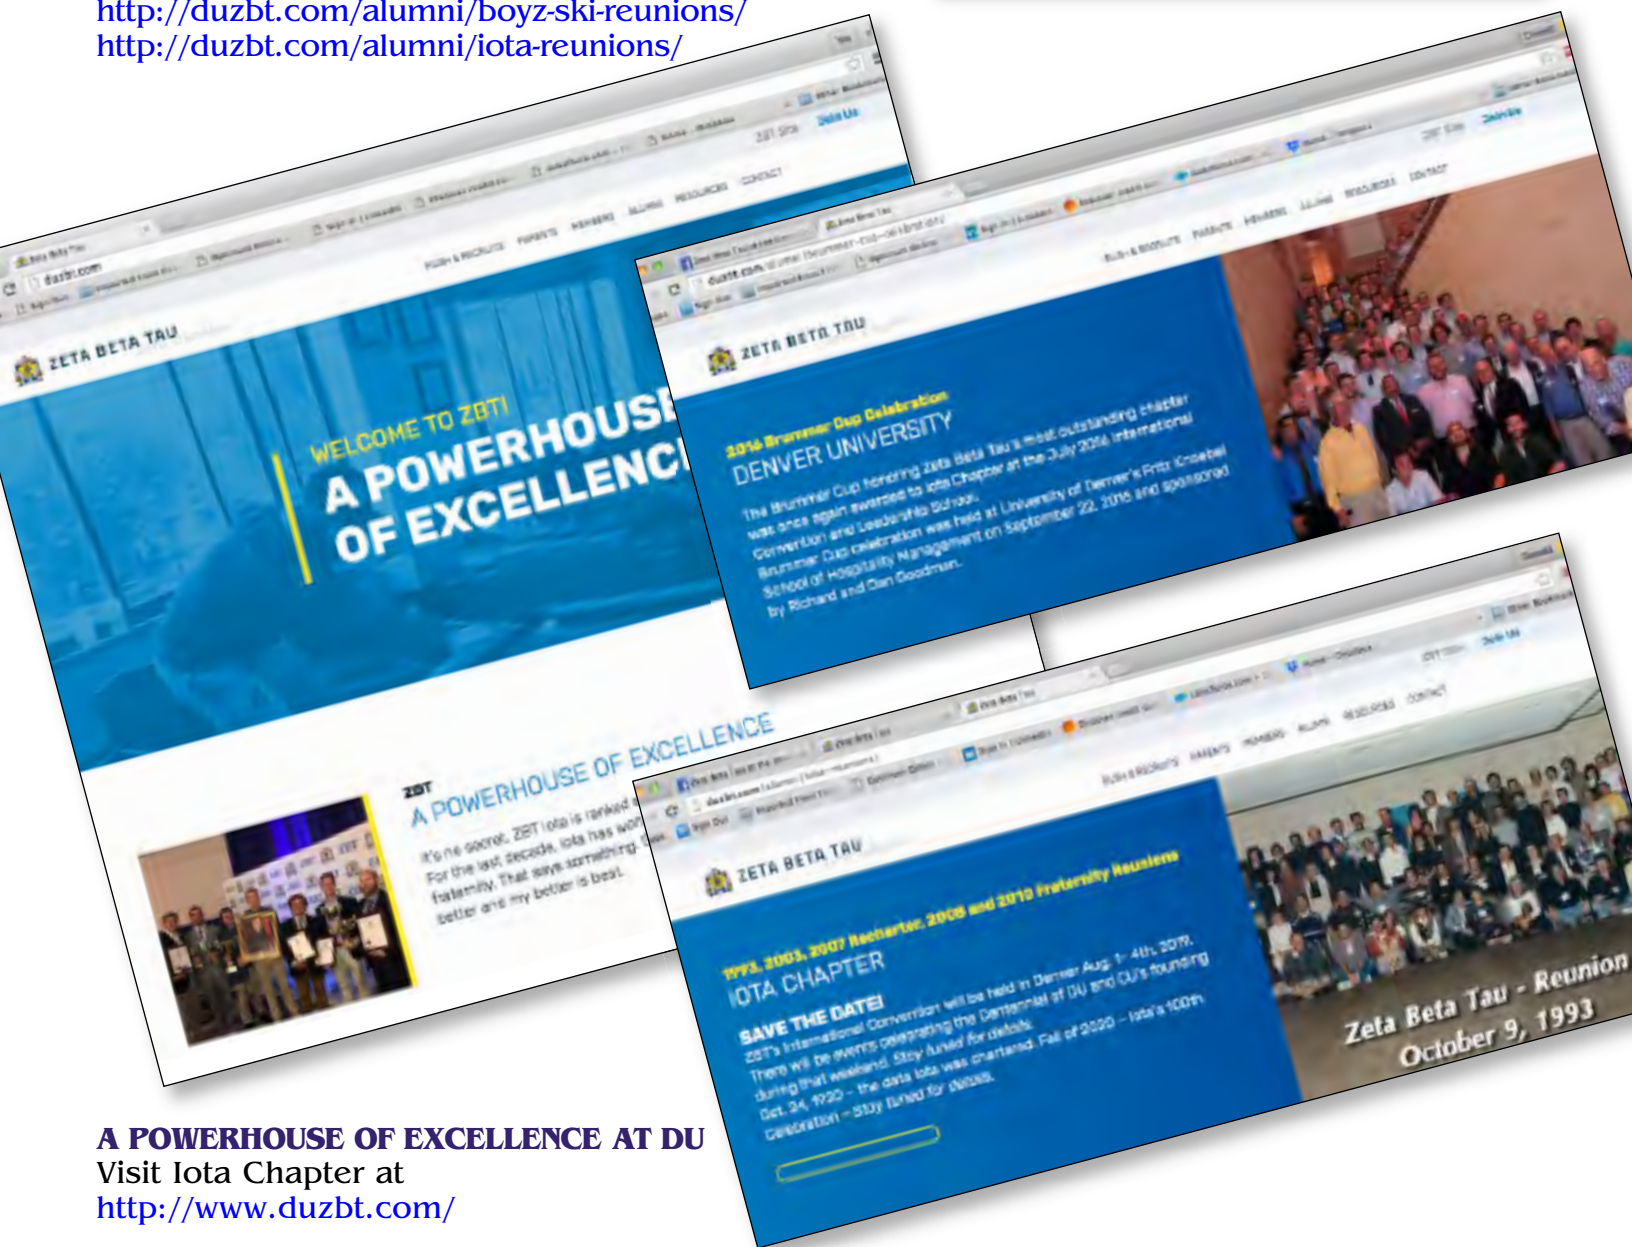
http://duzbt.com/alumni/boyz-ski-reunions/
http://duzbt.com/alumni/iota-reunions/

ZETA BETA TAU

WELCOME TO ZBT!
A POWERHOUSE OF EXCELLENCE

ZBT
A POWERHOUSE OF EXCELLENCE
It's no secret, ZBT Iota is ranked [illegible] For the last decade, Iota has won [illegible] fraternity. That says something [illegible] better and my better is best.

ZETA BETA TAU

2016 Brummer Cup Celebration
DENVER UNIVERSITY
The Brummer Cup honoring Zeta Beta Tau's most outstanding chapter was once again awarded to Iota Chapter at the July 2016 International Convention and Leadership School. Brummer Cup celebration was held at University of Denver's Fritz Knoebel School of Hospitality Management on September 22, 2016 and sponsored by Richard and Dan Goodman.

ZETA BETA TAU

1993, 2003, 2007 Recharter, 2008 and 2013 Fraternity Reunions
IOTA CHAPTER
SAVE THE DATE!
ZBT's International Convention will be held in Denver Aug. 1 - 4th, 2019. There will be events celebrating the Centennial of DU and CU's founding during that weekend. Stay tuned for details.
Oct. 24, 1920 - the date Iota was chartered. Fall of 2020 - Iota's 100th celebration - Stay tuned for details.

Zeta Beta Tau - Reunion
October 9, 1993

A POWERHOUSE OF EXCELLENCE AT DU
Visit Iota Chapter at
http://www.duzbt.com/